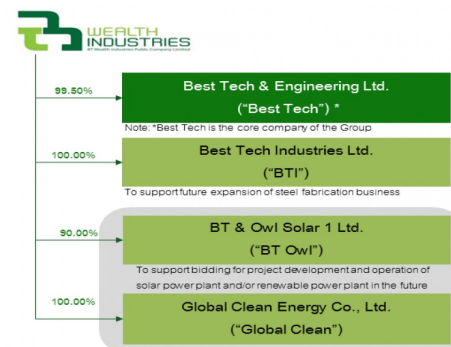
WEALTH INDUSTRIES
BT Wealth Industries Public Company Limited

99.50%
Best Tech & Engineering Ltd.
("Best Tech") *
Note: *Best Tech is the core company of the Group

100.00%
Best Tech Industries Ltd.
("BTI")
To support future expansion of steel fabrication business

90.00%
BT & Owl Solar 1 Ltd.
("BT Owl")
To support bidding for project development and operation of solar power plant and/or renewable power plant in the future

100.00%
Global Clean Energy Co., Ltd.
("Global Clean")